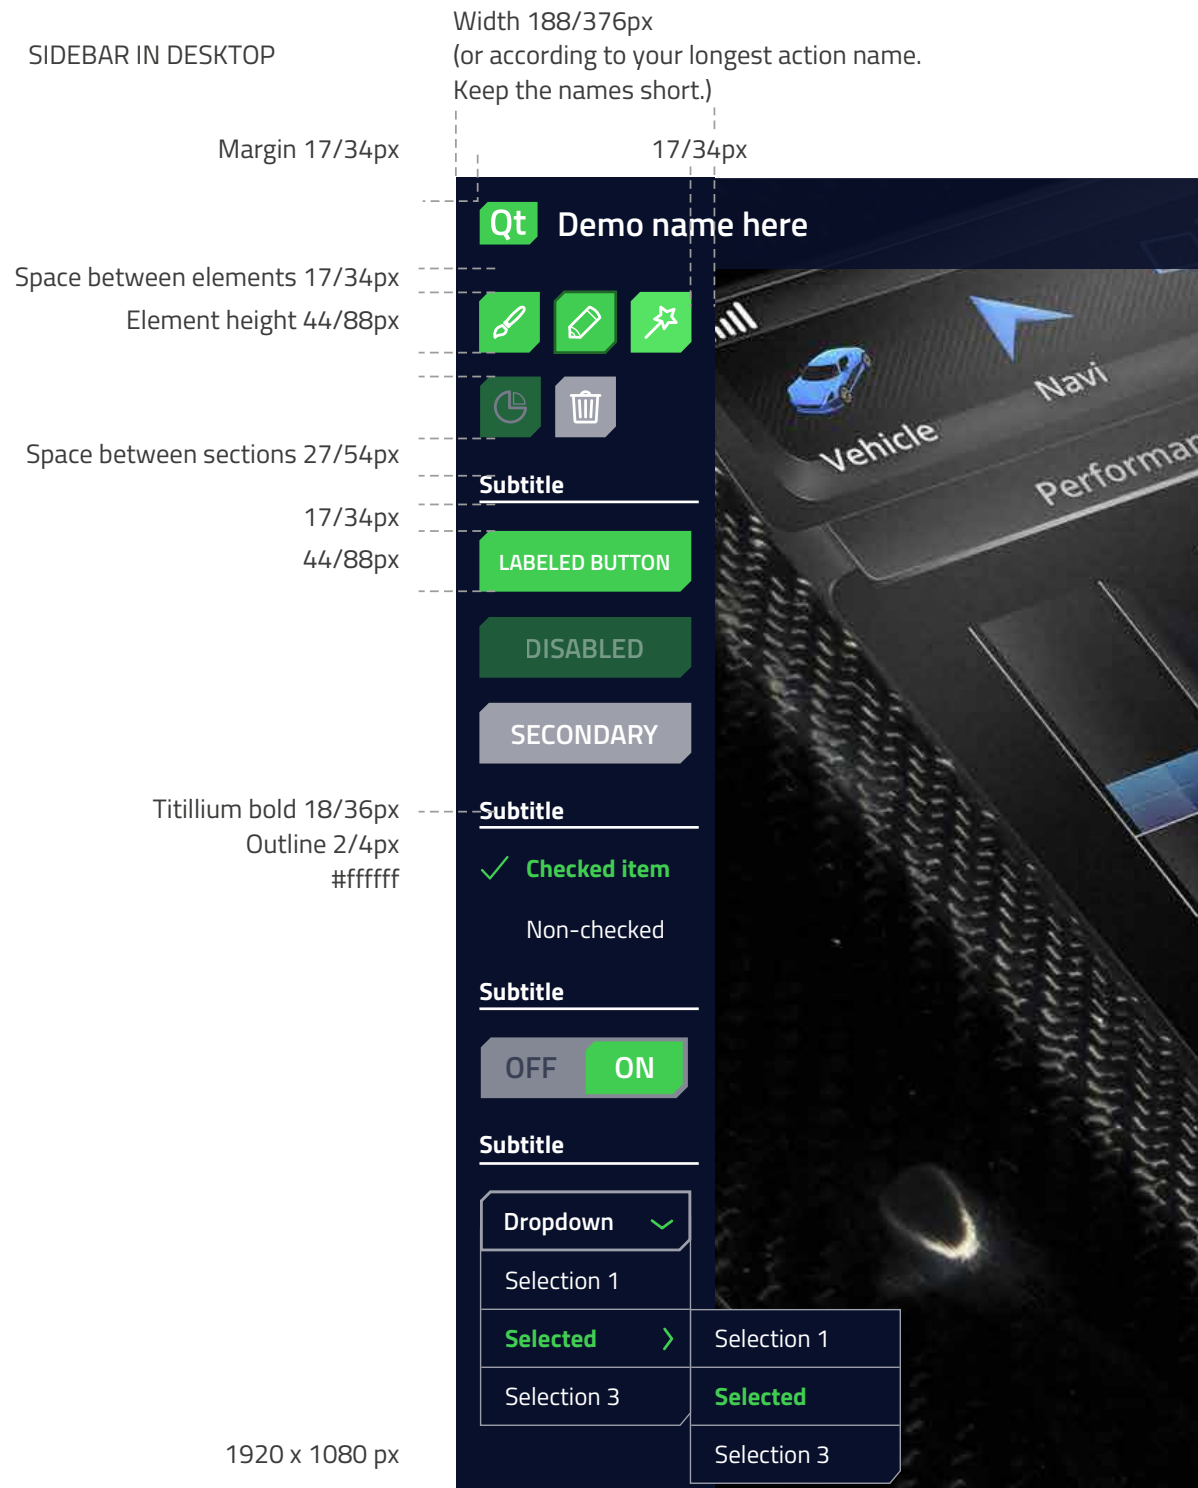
SIDEBAR IN DESKTOP

Width 188/376px
(or according to your longest action name.
Keep the names short.)

Margin 17/34px

17/34px

Qt Demo name here

Space between elements 17/34px
Element height 44/88px

Space between sections 27/54px

17/34px
44/88px

Titillium bold 18/36px
Outline 2/4px
#ffffff

1920 x 1080 px

Subtitle

LABELED BUTTON

DISABLED

SECONDARY

Subtitle

Checked item

Non-checked

Subtitle

OFF ON

Subtitle

Dropdown

Selection 1

Selected

Selection 3

Selection 1

Selected

Selection 3

Vehicle

Navi

Performan